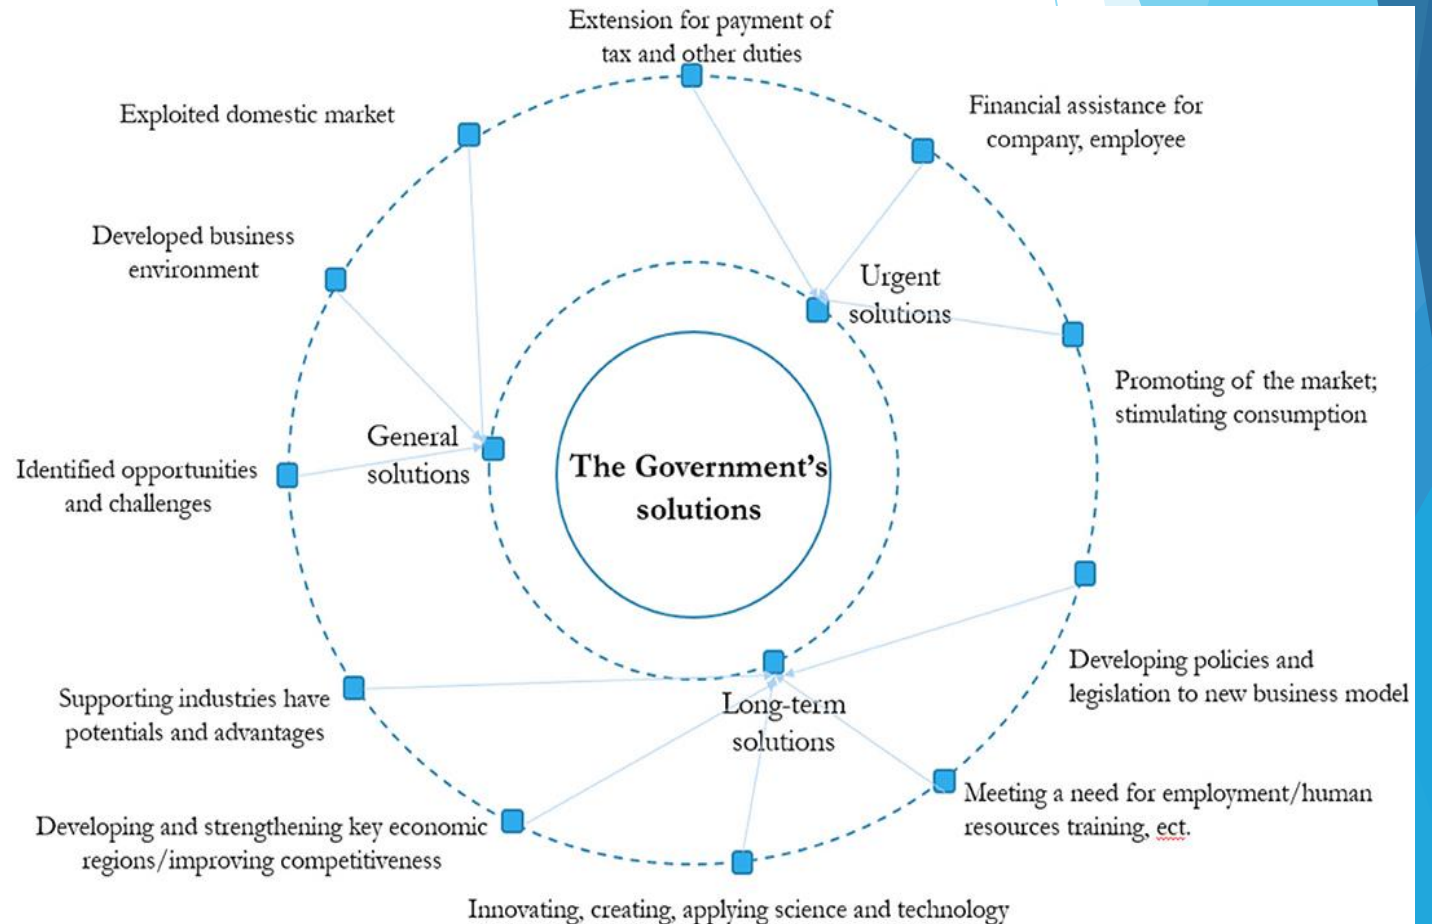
Extension for payment of tax and other duties

Exploited domestic market

Financial assistance for company, employee

Developed business environment

Urgent solutions

Promoting of the market; stimulating consumption

General solutions

The Government's solutions

Identified opportunities and challenges

Developing policies and legislation to new business model

Supporting industries have potentials and advantages

Long-term solutions

Meeting a need for employment/human resources training, ect.

Developing and strengthening key economic regions/improving competitiveness

Innovating, creating, applying science and technology